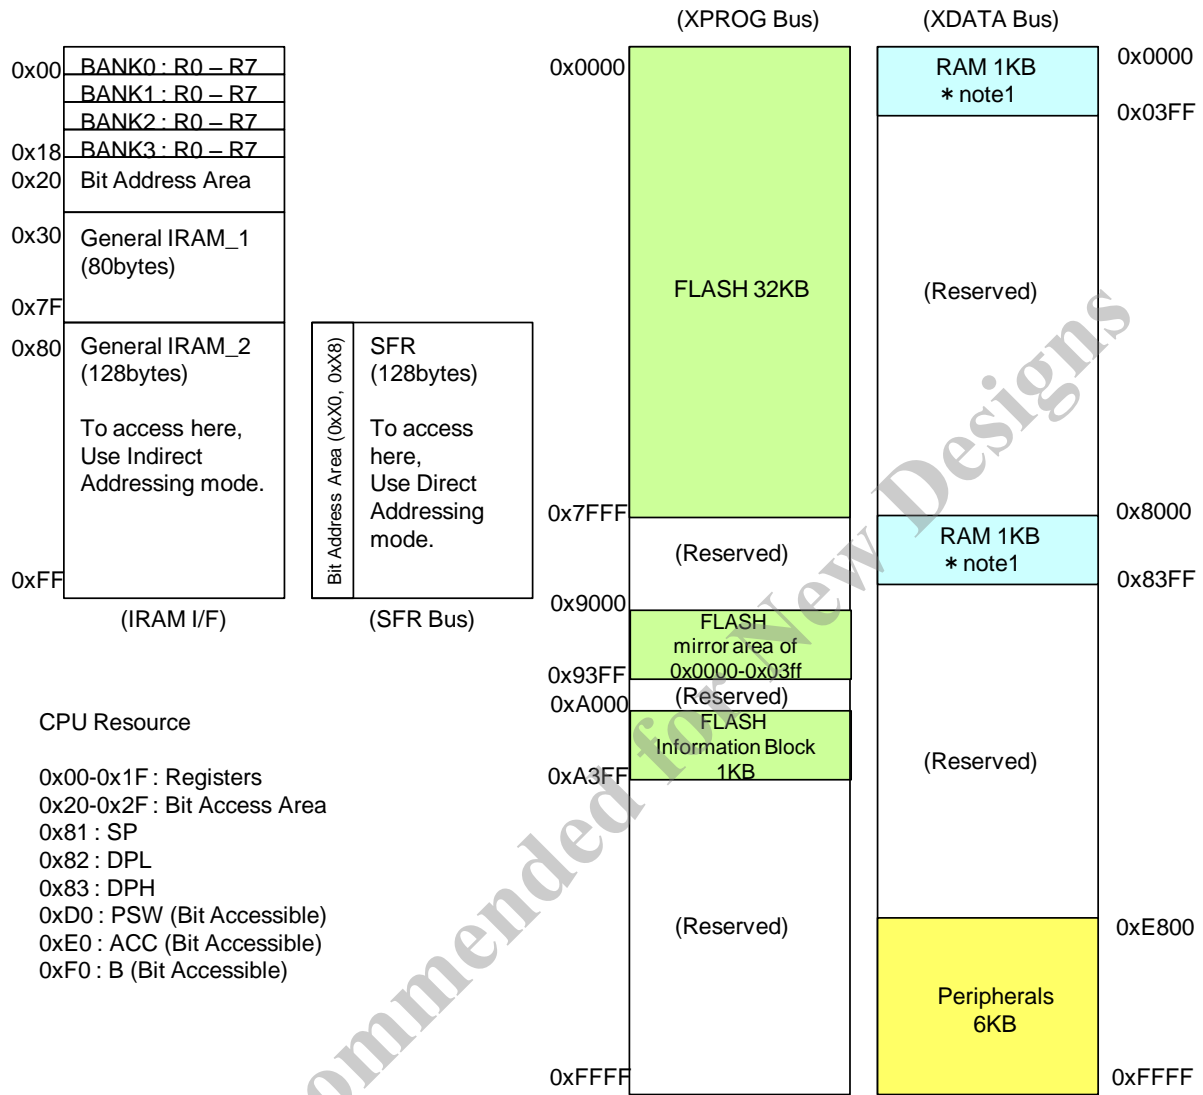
(XPROG Bus)

(XDATA Bus)

0x00 BANK0 : R0 – R7
BANK1 : R0 – R7
BANK2 : R0 – R7
0x18 BANK3 : R0 – R7
0x20 Bit Address Area
0x30 General IRAM_1 (80bytes)
0x7F
0x80 General IRAM_2 (128bytes)

To access here, Use Indirect Addressing mode.
0xFF

(IRAM I/F)

Bit Address Area (0xX0, 0xX8)

SFR (128bytes)

To access here, Use Direct Addressing mode.

(SFR Bus)

0x0000
FLASH 32KB
0x7FFF
(Reserved)
0x9000
FLASH mirror area of 0x0000-0x03ff
0x93FF
(Reserved)
0xA000
FLASH Information Block 1KB
0xA3FF
(Reserved)
0xFFFF

RAM 1KB ∗ note1
0x0000
0x03FF
(Reserved)
0x8000
RAM 1KB ∗ note1
0x83FF
(Reserved)
0xE800
Peripherals 6KB
0xFFFF

CPU Resource

0x00-0x1F : Registers
0x20-0x2F : Bit Access Area
0x81 : SP
0x82 : DPL
0x83 : DPH
0xD0 : PSW (Bit Accessible)
0xE0 : ACC (Bit Accessible)
0xF0 : B (Bit Accessible)

Not Recommended for New Designs